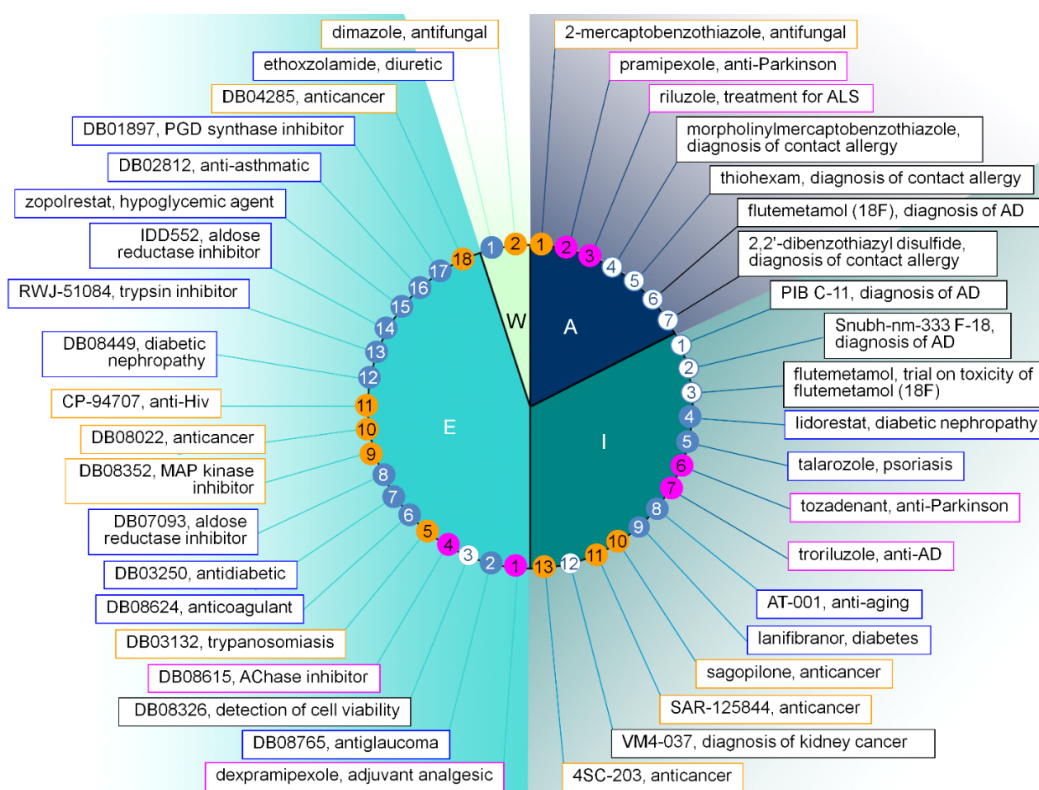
dimazole, antifungal
ethoxzolamide, diuretic
DB04285, anticancer
DB01897, PGD synthase inhibitor
DB02812, anti-asthmatic
zopolrestat, hypoglycemic agent
IDD552, aldose reductase inhibitor
RWJ-51084, trypsin inhibitor
DB08449, diabetic nephropathy
CP-94707, anti-Hiv
DB08022, anticancer
DB08352, MAP kinase inhibitor
DB07093, aldose reductase inhibitor
DB03250, antidiabetic
DB08624, anticoagulant
DB03132, trypanosomiasis
DB08615, AChase inhibitor
DB08326, detection of cell viability
DB08765, antiglaucoma
dexpramipexole, adjuvant analgesic

2-mercaptobenzothiazole, antifungal
pramipexole, anti-Parkinson
riluzole, treatment for ALS
morpholinylmercaptobenzothiazole, diagnosis of contact allergy
thiohexam, diagnosis of contact allergy
flutemetamol (18F), diagnosis of AD
2,2'-dibenzothiazyl disulfide, diagnosis of contact allergy
PIB C-11, diagnosis of AD
Snubh-nm-333 F-18, diagnosis of AD
flutemetamol, trial on toxicity of flutemetamol (18F)
lidorestat, diabetic nephropathy
talarozole, psoriasis
tozadenant, anti-Parkinson
troriluzole, anti-AD
AT-001, anti-aging
lanifibranor, diabetes
sagopilone, anticancer
SAR-125844, anticancer
VM4-037, diagnosis of kidney cancer
4SC-203, anticancer

W
A
E
I
1 2 1 2 3 4 5 6 7
18 17 16 15 14 13 12 11 10 9 8 7 6 5 4 3 2 1
1 2 3 4 5 6 7 8 9 10 11 12 13